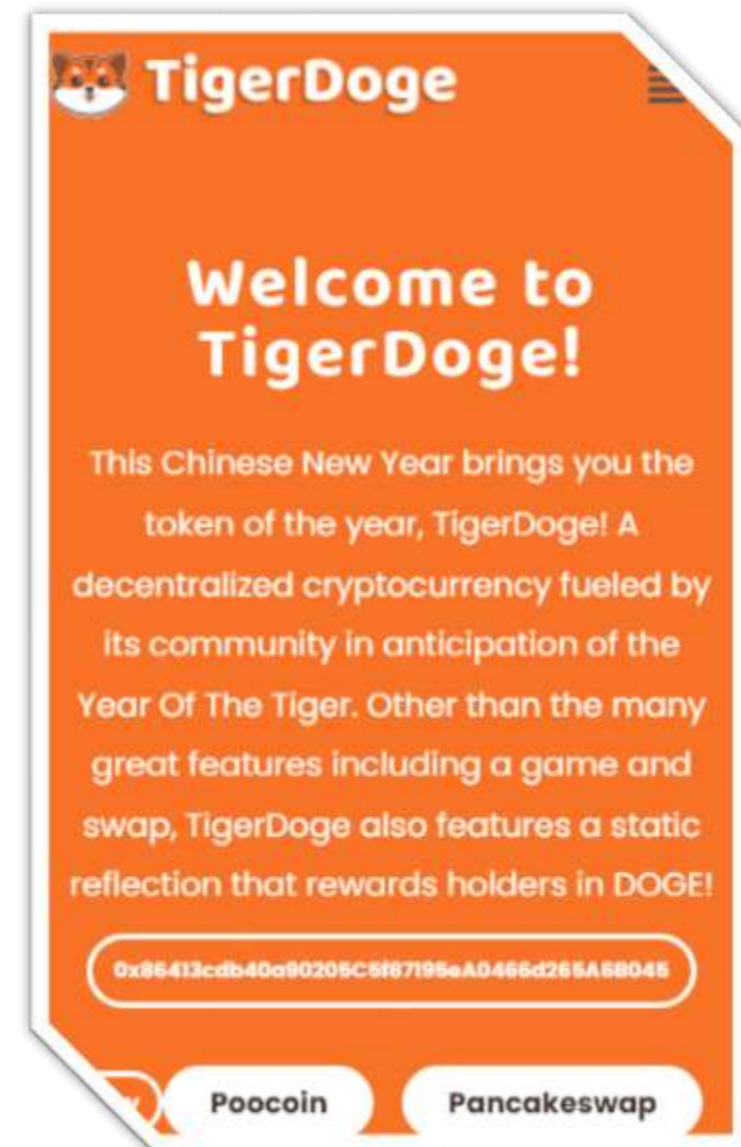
TigerDoge

Welcome to TigerDoge!

This Chinese New Year brings you the token of the year, TigerDoge! A decentralized cryptocurrency fueled by its community in anticipation of the Year Of The Tiger. Other than the many great features including a game and swap, TigerDoge also features a static reflection that rewards holders in DOGE!

0x86413cdb40a90205C6f87195eA0466d265A68045

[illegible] Poocoin Pancakeswap